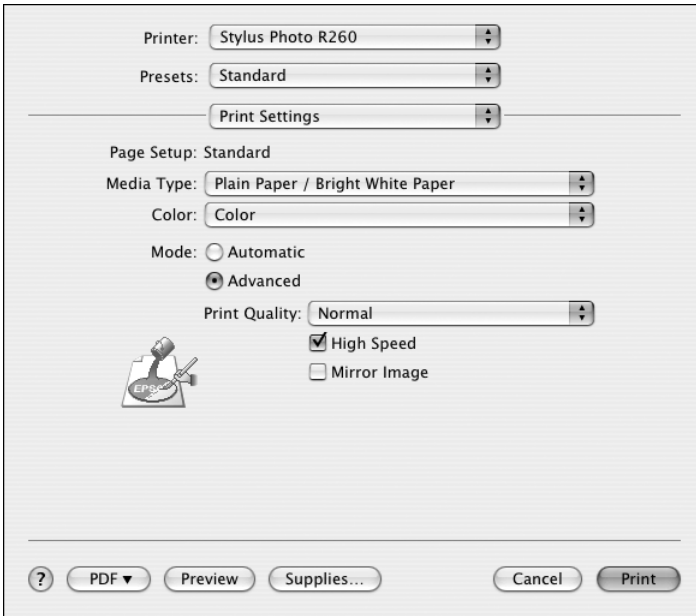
Printer: Stylus Photo R260

Presets: Standard

Print Settings

Page Setup: Standard

Media Type: Plain Paper / Bright White Paper

Color: Color

Mode: Automatic

Advanced

Print Quality: Normal

High Speed

Mirror Image

EPSON

?

PDF ▾

Preview

Supplies...

Cancel

Print